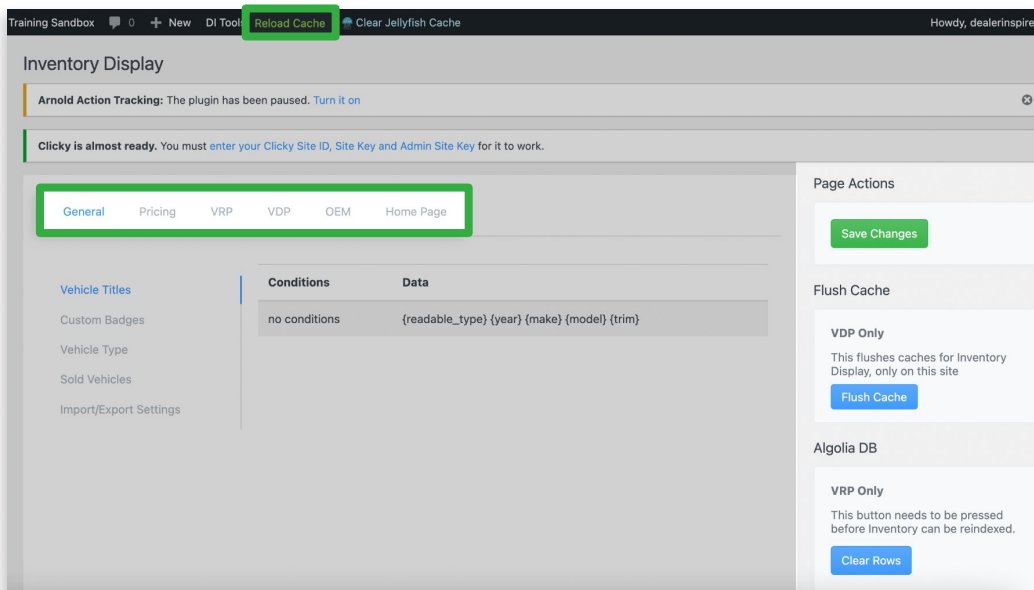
Training Sandbox 0 + New DI Tools Reload Cache Clear Jellyfish Cache Howdy, dealerinspire

Inventory Display

Arnold Action Tracking: The plugin has been paused. Turn it on

Clicky is almost ready. You must enter your Clicky Site ID, Site Key and Admin Site Key for it to work.

General Pricing VRP VDP OEM Home Page

Vehicle Titles
Custom Badges
Vehicle Type
Sold Vehicles
Import/Export Settings

| Conditions | Data |
|---|---|
| no conditions | {readable_type} {year} {make} {model} {trim} |

Page Actions

Save Changes

Flush Cache

VDP Only

This flushes caches for Inventory Display, only on this site

Flush Cache

Algolia DB

VRP Only

This button needs to be pressed before Inventory can be reindexed.

Clear Rows